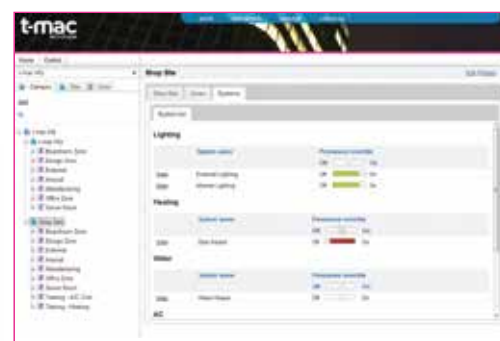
t-mac

Home | Outlets

Shop Site

Shop Site | Zones | Systems

Lighting

System name

Perseverance overridden

Off | On

External Lighting

Internal Lighting

Heating

System name

Perseverance overridden

Off | On

Zone Heater

Water

System name

Perseverance overridden

Off | On

Water Heater

AC

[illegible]